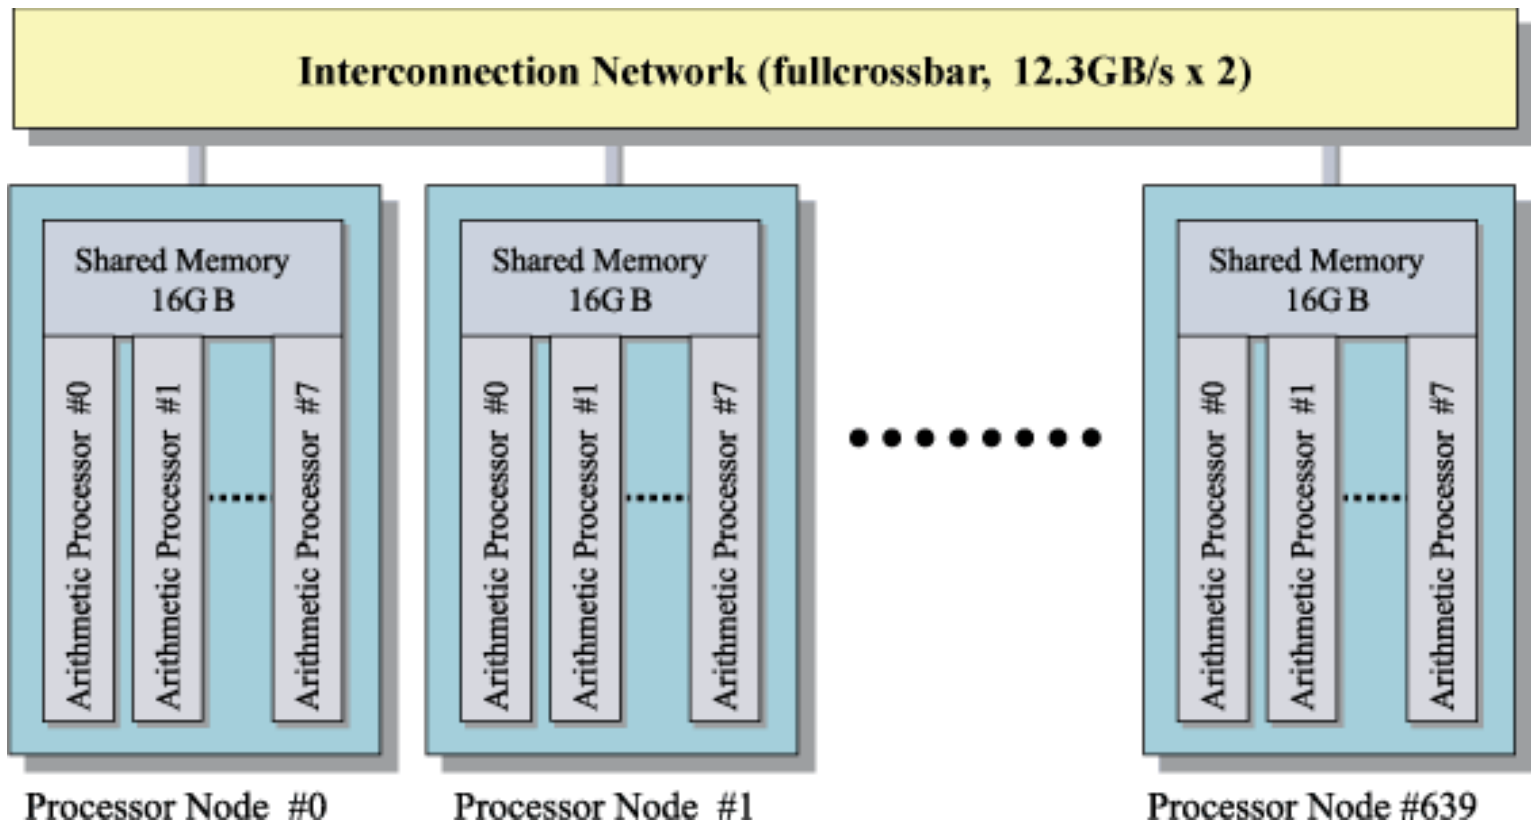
Interconnection Network (fullcrossbar, 12.3GB/s x 2)

Shared Memory 16GB

Arithmetic Processor #0

Arithmetic Processor #1

Arithmetic Processor #7

Processor Node #0

Shared Memory 16GB

Arithmetic Processor #0

Arithmetic Processor #1

Arithmetic Processor #7

Processor Node #1

Shared Memory 16GB

Arithmetic Processor #0

Arithmetic Processor #1

Arithmetic Processor #7

Processor Node #639